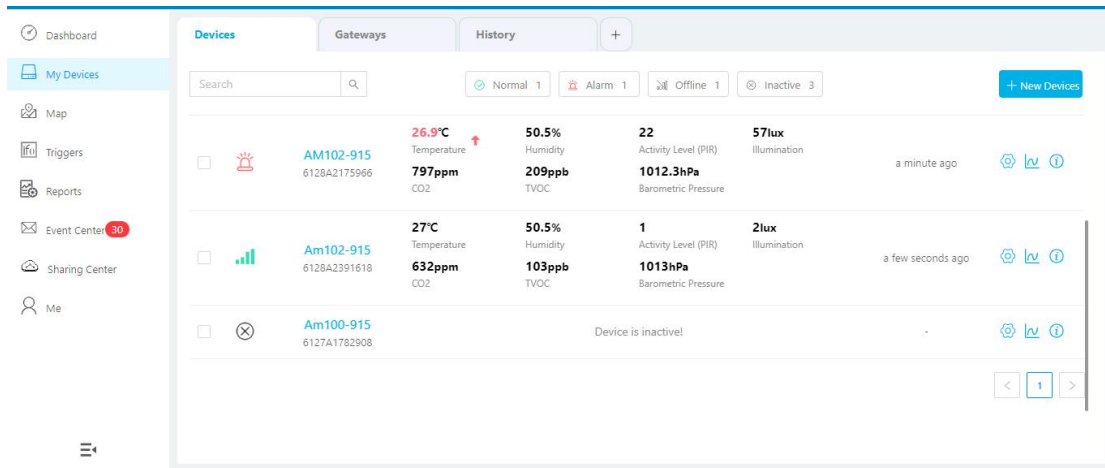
Dashboard
My Devices
Map
Triggers
Reports
Event Center 30
Sharing Center
Me

Devices | Gateways | History | +

Search

Normal 1 | Alarm 1 | Offline 1 | Inactive 3

+ New Devices

AM102-915
6128A2175966
26.9℃ Temperature
797ppm CO2
50.5% Humidity
209ppb TVOC
22 Activity Level (PIR)
1012.3hPa Barometric Pressure
57lux Illumination
a minute ago

Am102-915
6128A2391618
27℃ Temperature
632ppm CO2
50.5% Humidity
103ppb TVOC
1 Activity Level (PIR)
1013hPa Barometric Pressure
2lux Illumination
a few seconds ago

Am100-915
6127A1782908
Device is inactive!
-

< 1 >